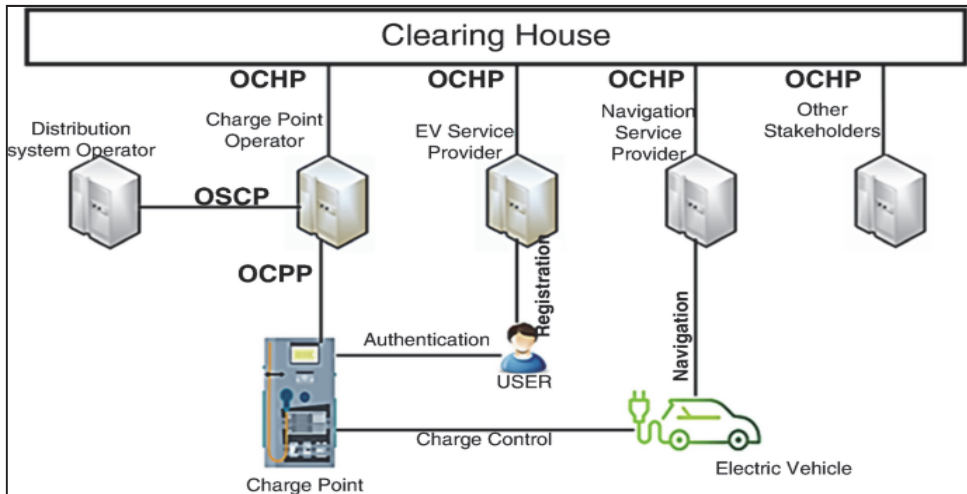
Clearing House

OCHP

OCHP

OCHP

OCHP

Distribution system Operator

Charge Point Operator

EV Service Provider

Navigation Service Provider

Other Stakeholders

OSCP

OCPP

Registration

Navigation

Authentication

USER

Charge Control

Electric Vehicle

Charge Point